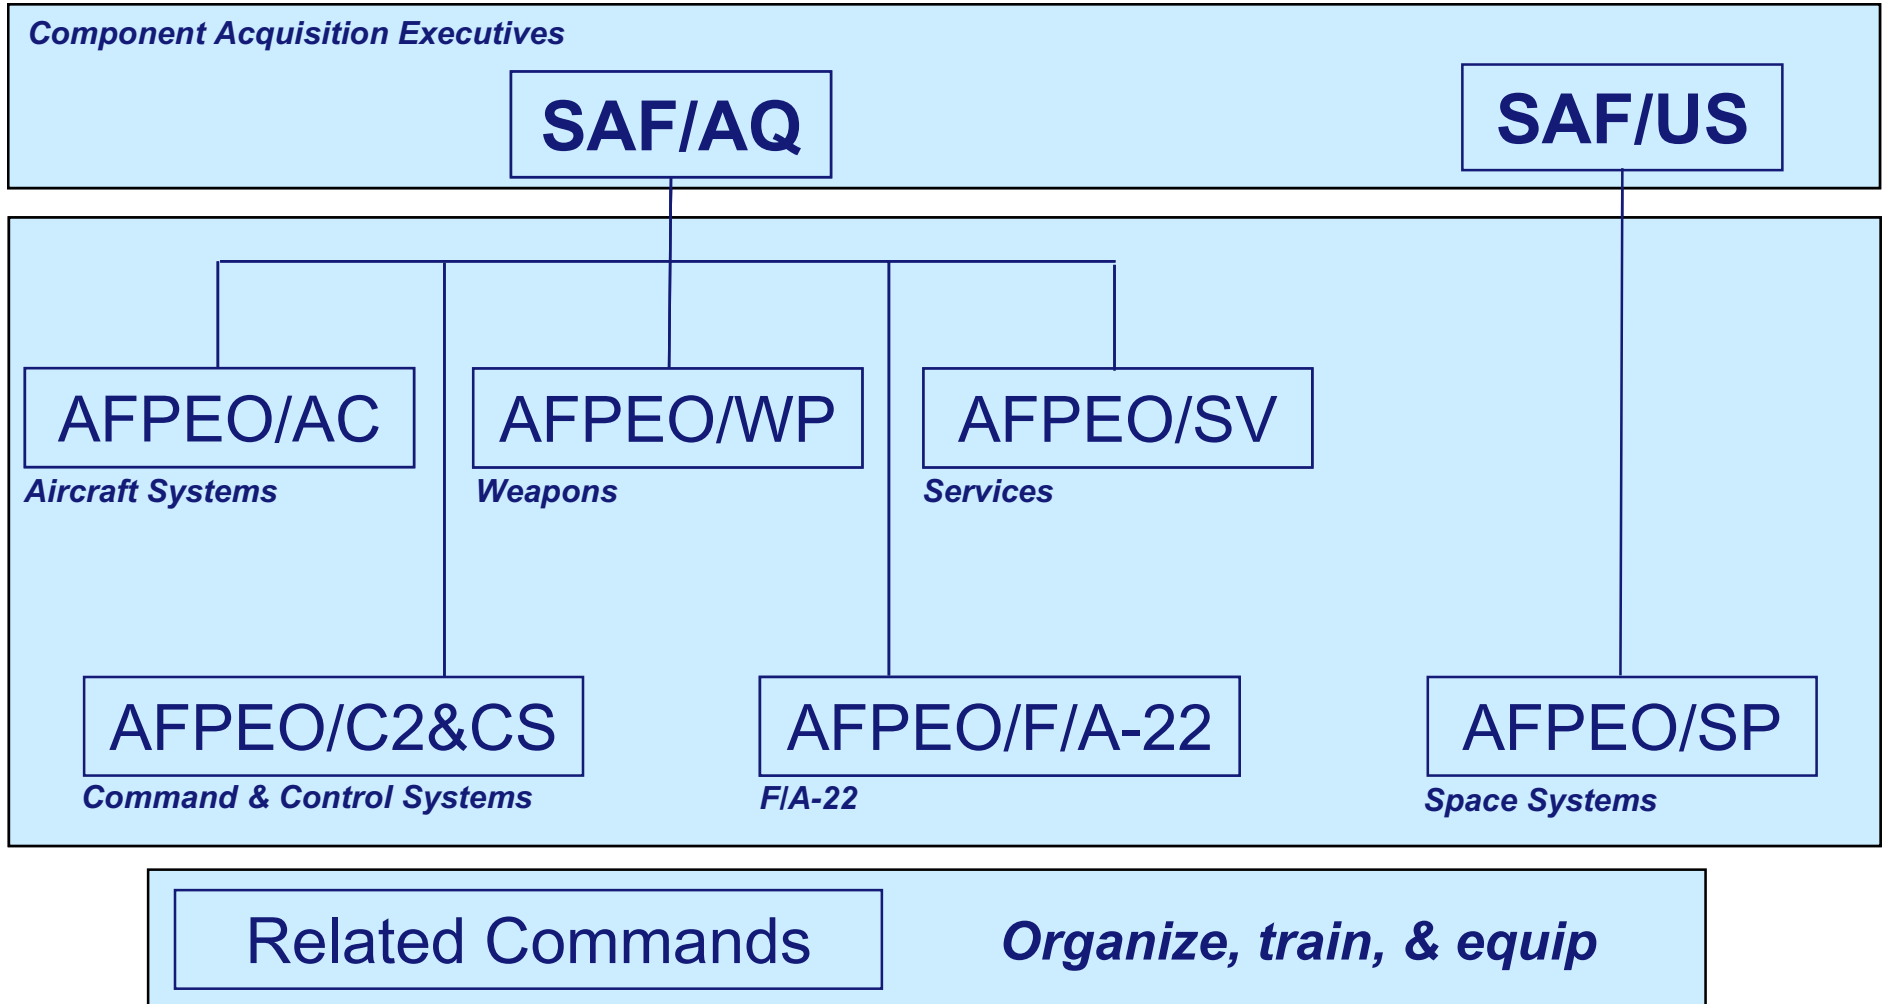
Component Acquisition Executives

SAF/AQ

SAF/US

AFPEO/AC
Aircraft Systems

AFPEO/WP
Weapons

AFPEO/SV
Services

AFPEO/C2&CS
Command & Control Systems

AFPEO/F/A-22
F/A-22

AFPEO/SP
Space Systems

Related Commands

Organize, train, & equip